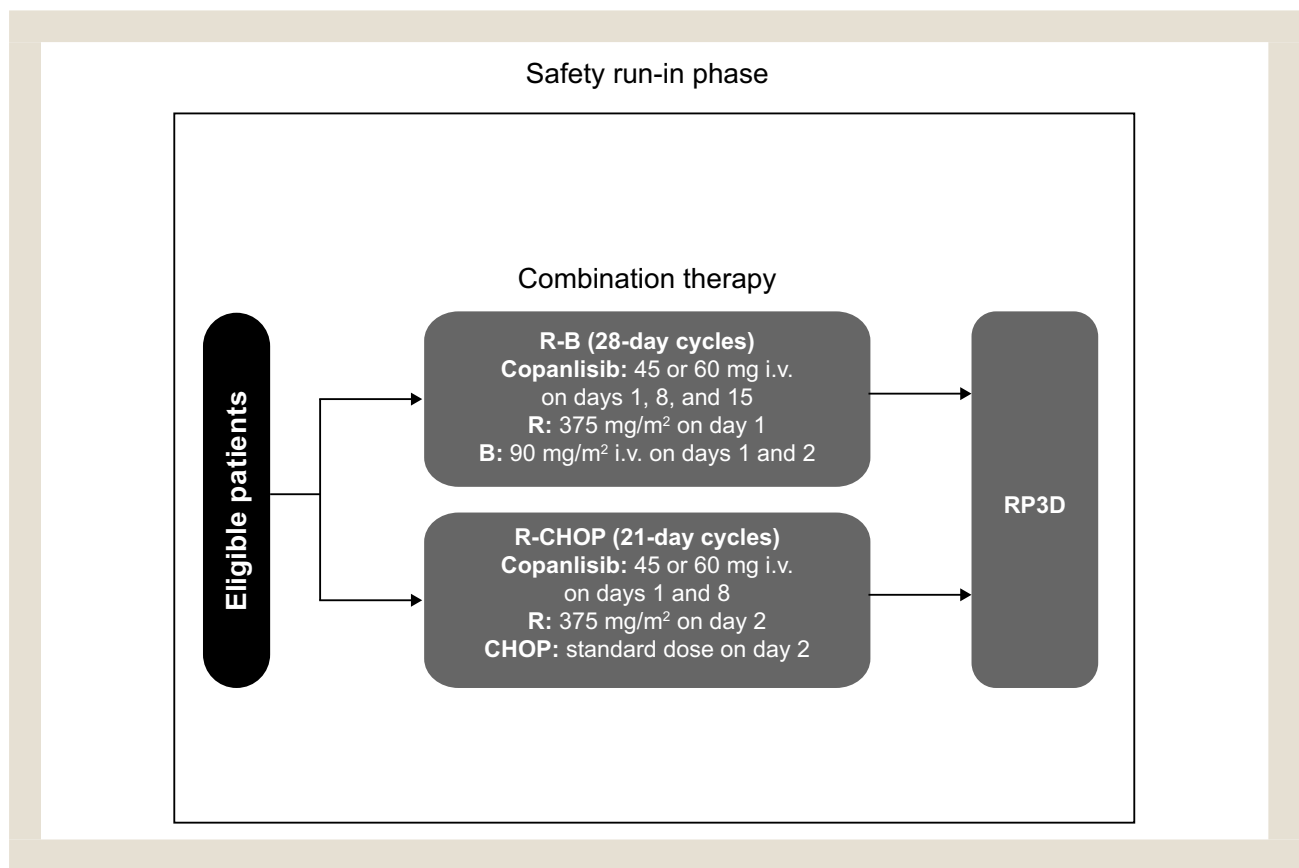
Safety run-in phase

Combination therapy

Eligible patients

R-B (28-day cycles)
Copanlisib: 45 or 60 mg i.v. on days 1, 8, and 15
R: 375 mg/m$^2$ on day 1
B: 90 mg/m$^2$ i.v. on days 1 and 2

R-CHOP (21-day cycles)
Copanlisib: 45 or 60 mg i.v. on days 1 and 8
R: 375 mg/m$^2$ on day 2
CHOP: standard dose on day 2

RP3D